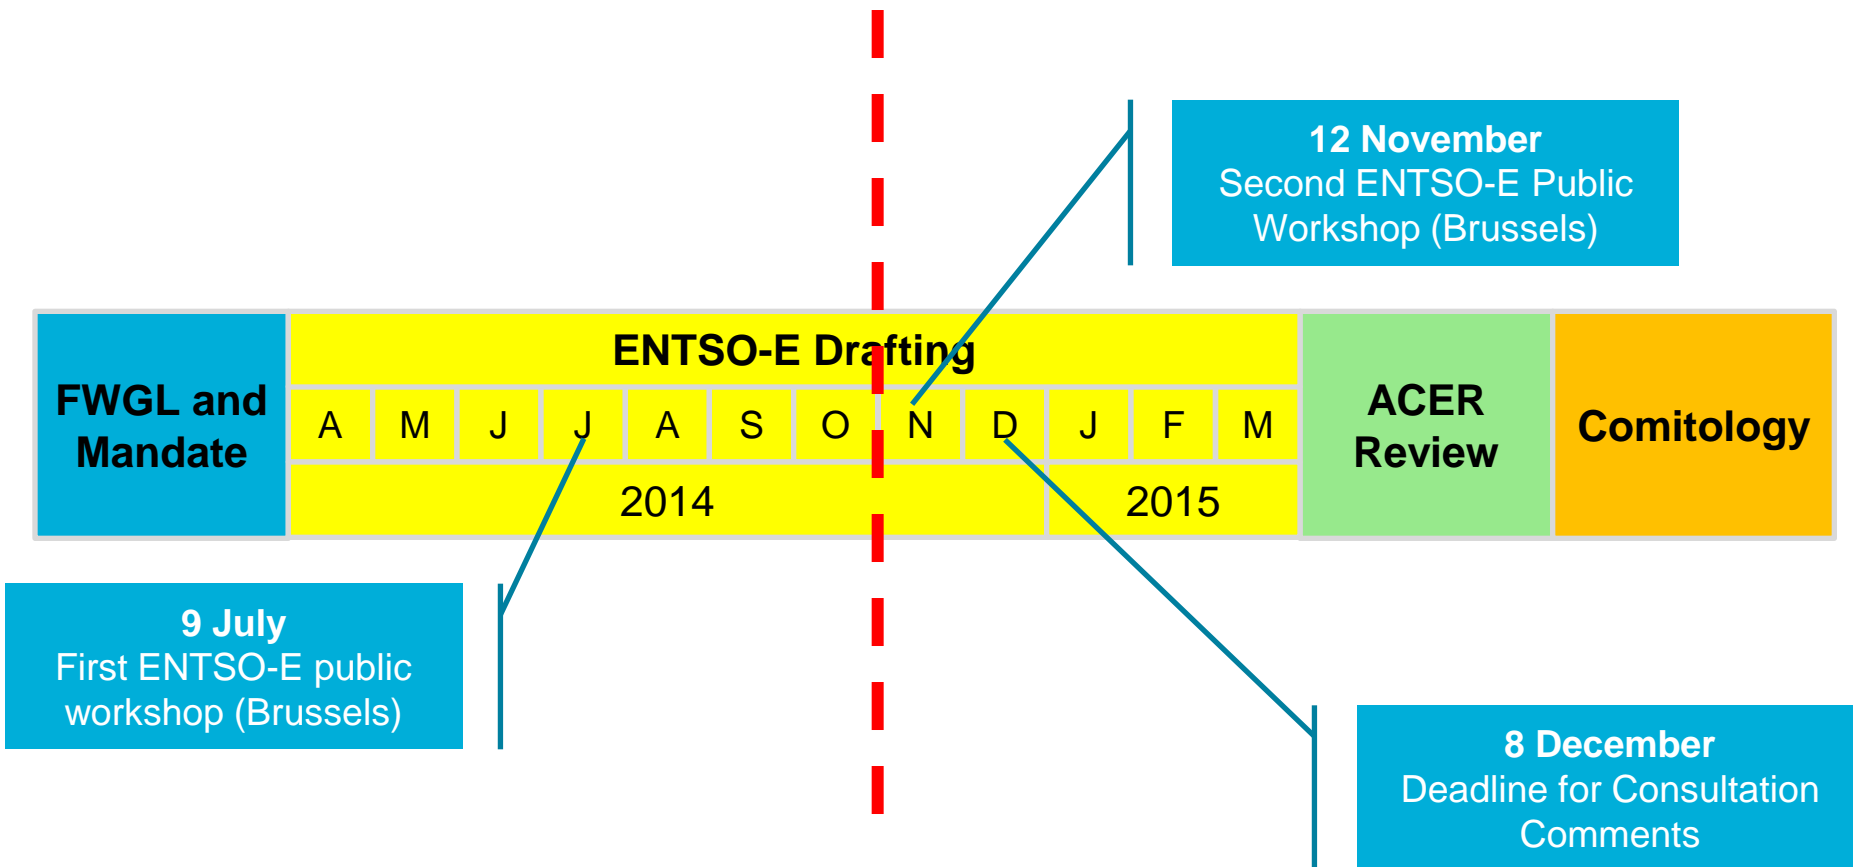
12 November
Second ENTSO-E Public Workshop (Brussels)

FWGL and Mandate

ENTSO-E Drafting

| A | M | J | J | A | S | O | N | D | J | F | M |
|---|---|---|---|---|---|---|---|---|---|---|---|

2014

2015

ACER Review

Comitology

9 July
First ENTSO-E public workshop (Brussels)

8 December
Deadline for Consultation Comments